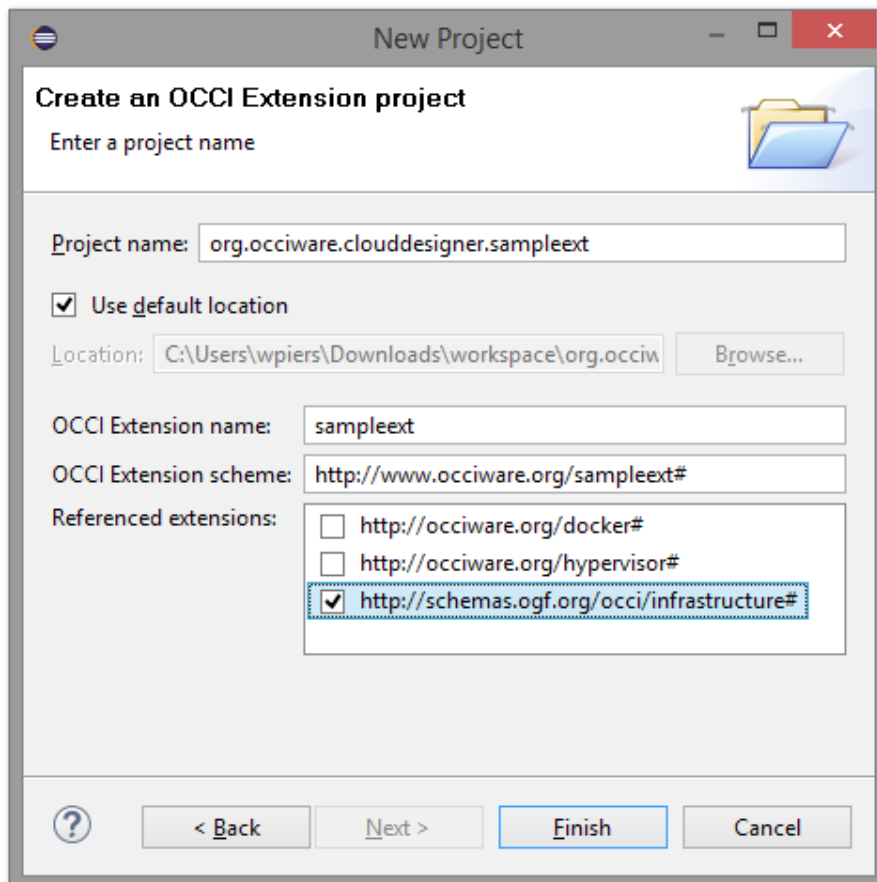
New Project

Create an OCCI Extension project

Enter a project name

Project name: org.occiware.clouddesigner.sampleext

Use default location

Location: C:\Users\wpiers\Downloads\workspace\org.occiw

Browse...

OCCI Extension name: sampleext

OCCI Extension scheme: http://www.occiware.org/sampleext#

Referenced extensions:

http://occiware.org/docker#

http://occiware.org/hypervisor#

http://schemas.ogf.org/occi/infrastructure#

?

< Back

Next >

Finish

Cancel